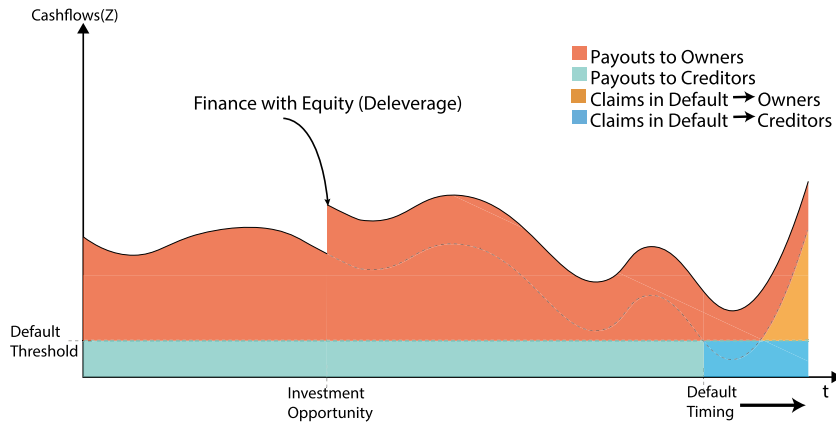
Cashflows(Z)

Payouts to Owners
Payouts to Creditors
Claims in Default → Owners
Claims in Default → Creditors

Finance with Equity (Deleverage)

Default Threshold

Investment Opportunity

Default Timing

t